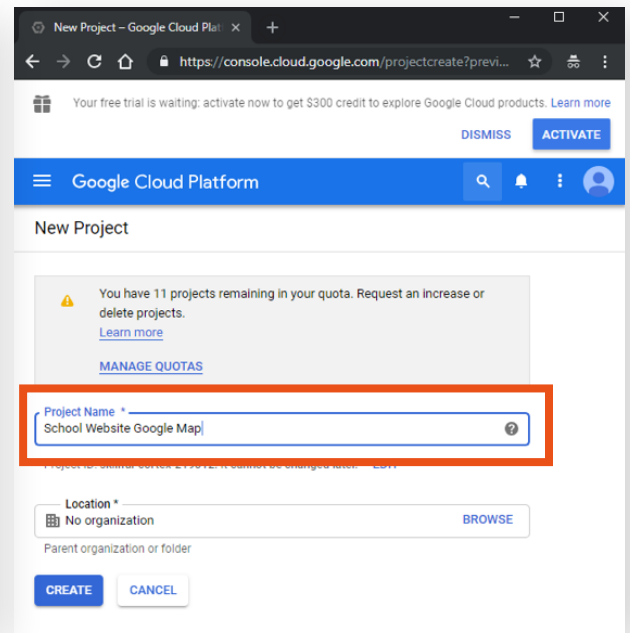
New Project – Google Cloud Platf ×

https://console.cloud.google.com/projectcreate?previ...

Your free trial is waiting: activate now to get $300 credit to explore Google Cloud products. Learn more

DISMISS ACTIVATE

Google Cloud Platform

New Project

You have 11 projects remaining in your quota. Request an increase or delete projects.
Learn more

MANAGE QUOTAS

Project Name *
School Website Google Map

Project ID: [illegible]. It cannot be changed later. EDIT

Location *
No organization BROWSE

Parent organization or folder

CREATE CANCEL